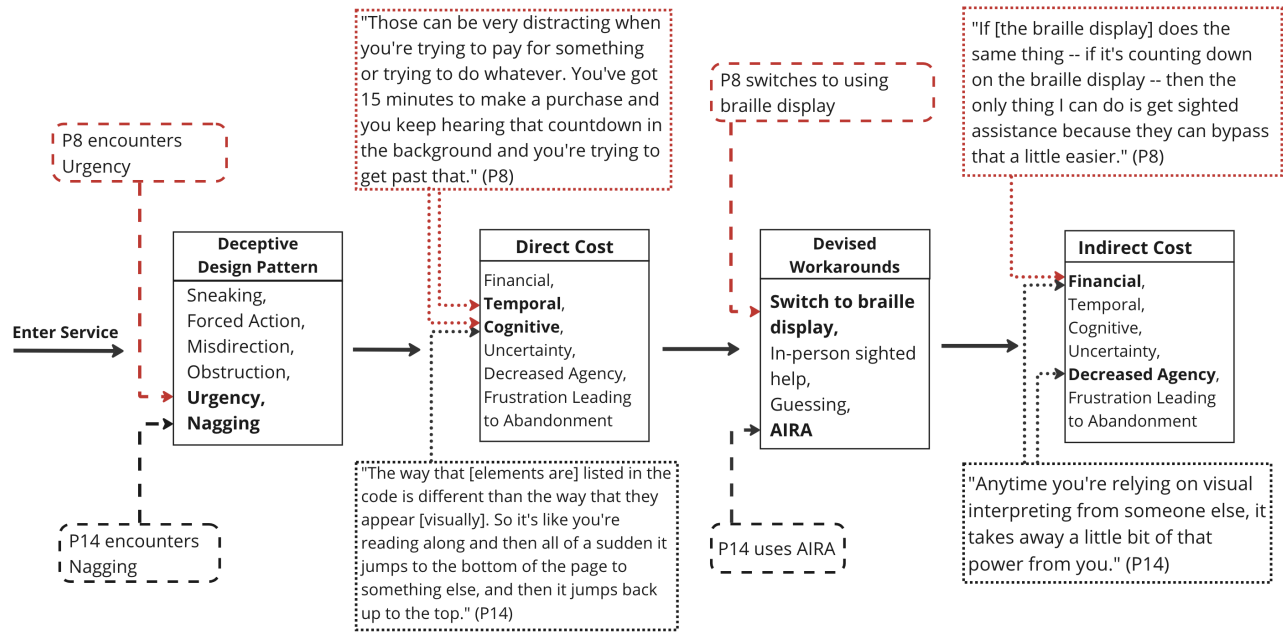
Enter Service

P8 encounters Urgency

P14 encounters Nagging

Deceptive Design Pattern

Sneaking,
Forced Action,
Misdirection,
Obstruction,
**Urgency,**
**Nagging**

"Those can be very distracting when you're trying to pay for something or trying to do whatever. You've got 15 minutes to make a purchase and you keep hearing that countdown in the background and you're trying to get past that." (P8)

"The way that [elements are] listed in the code is different than the way that they appear [visually]. So it's like you're reading along and then all of a sudden it jumps to the bottom of the page to something else, and then it jumps back up to the top." (P14)

Direct Cost

Financial,
**Temporal**,
**Cognitive**,
Uncertainty,
Decreased Agency,
Frustration Leading to Abandonment

P8 switches to using braille display

P14 uses AIRA

Devised Workarounds

**Switch to braille display,**
In-person sighted help,
Guessing,
**AIRA**

"If [the braille display] does the same thing -- if it's counting down on the braille display -- then the only thing I can do is get sighted assistance because they can bypass that a little easier." (P8)

"Anytime you're relying on visual interpreting from someone else, it takes away a little bit of that power from you." (P14)

Indirect Cost

**Financial**,
Temporal,
Cognitive,
Uncertainty,
**Decreased Agency**,
Frustration Leading to Abandonment